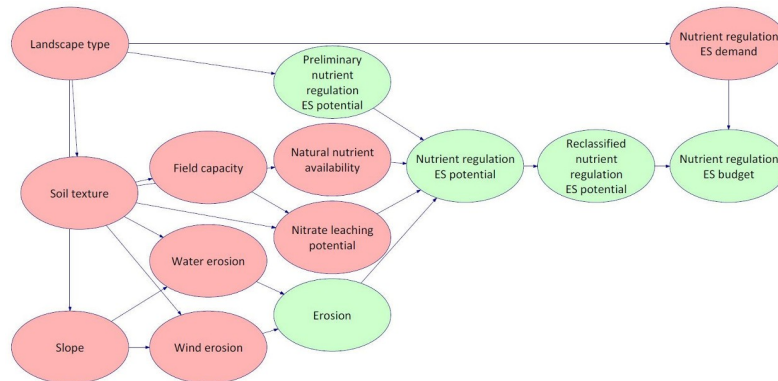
Landscape type

Preliminary nutrient regulation ES potential

Nutrient regulation ES demand

Soil texture

Field capacity

Natural nutrient availability

Nutrient regulation ES potential

Reclassified nutrient regulation ES potential

Nutrient regulation ES budget

Nitrate leaching potential

Water erosion

Erosion

Slope

Wind erosion